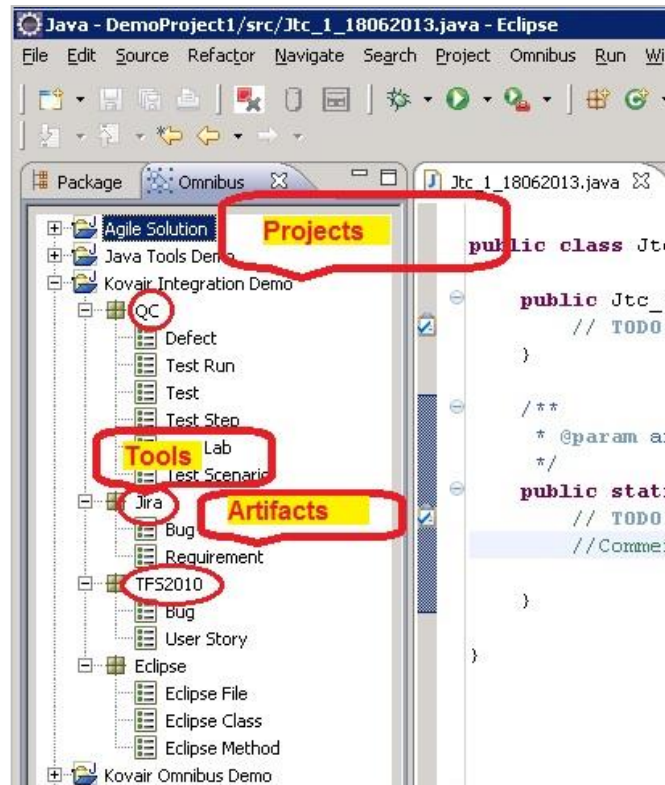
Java - DemoProject1/src/Jtc_1_18062013.java - Eclipse

File Edit Source Refactor Navigate Search Project Omnibus Run Wi

Package Omnibus

Jtc_1_18062013.java

Agile Solution
Projects
Java Tools Demo
Kovair Integration Demo
QC
Defect
Test Run
Test
Test Step
Tools
Lab
Test Scenario
Jira
Artifacts
Bug
Requirement
TFS2010
Bug
User Story
Eclipse
Eclipse File
Eclipse Class
Eclipse Method
Kovair Omnibus Demo

public class Jtc

public Jtc_
// TODO
}

/**
* @param a
*/
public stati
// TODO
//Comme

}

}